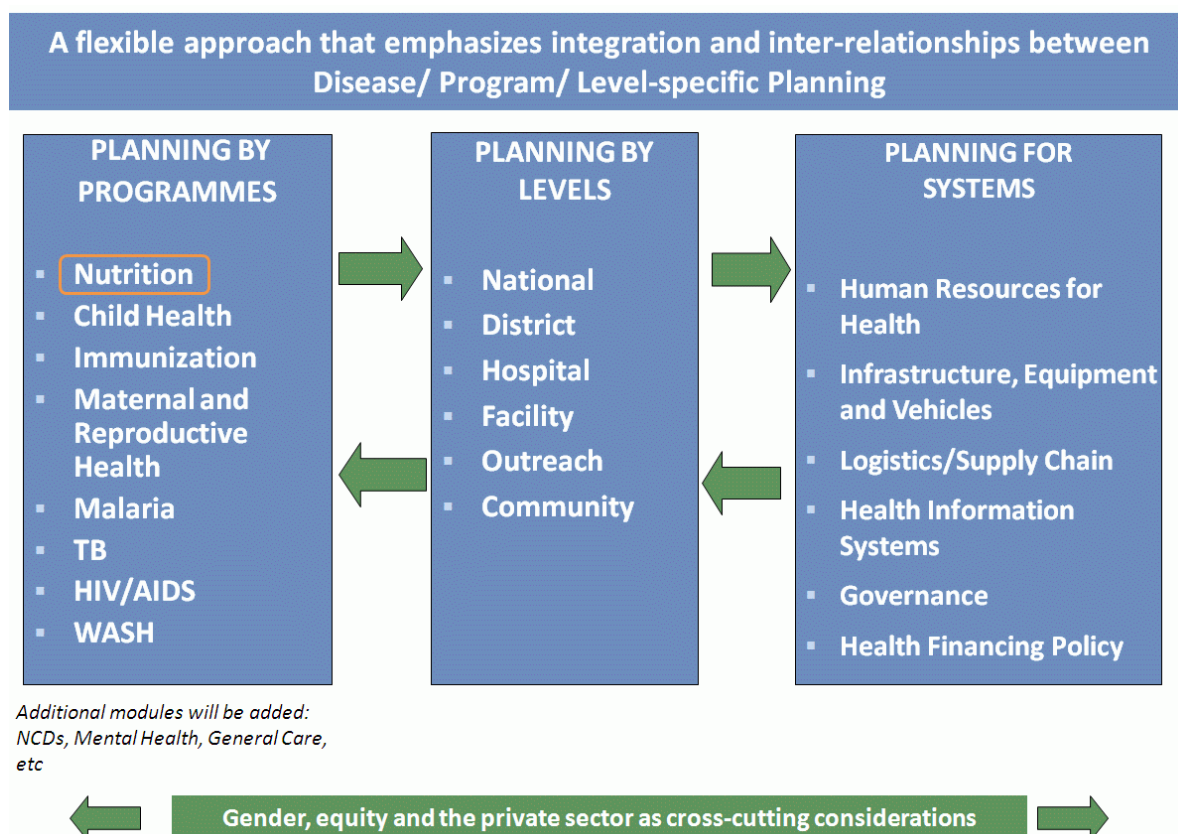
A flexible approach that emphasizes integration and inter-relationships between Disease/ Program/ Level-specific Planning

PLANNING BY PROGRAMMES

- Nutrition
- Child Health
- Immunization
- Maternal and Reproductive Health
- Malaria
- TB
- HIV/AIDS
- WASH

PLANNING BY LEVELS

- National
- District
- Hospital
- Facility
- Outreach
- Community

PLANNING FOR SYSTEMS

- Human Resources for Health
- Infrastructure, Equipment and Vehicles
- Logistics/Supply Chain
- Health Information Systems
- Governance
- Health Financing Policy

Additional modules will be added: NCDs, Mental Health, General Care, etc

Gender, equity and the private sector as cross-cutting considerations